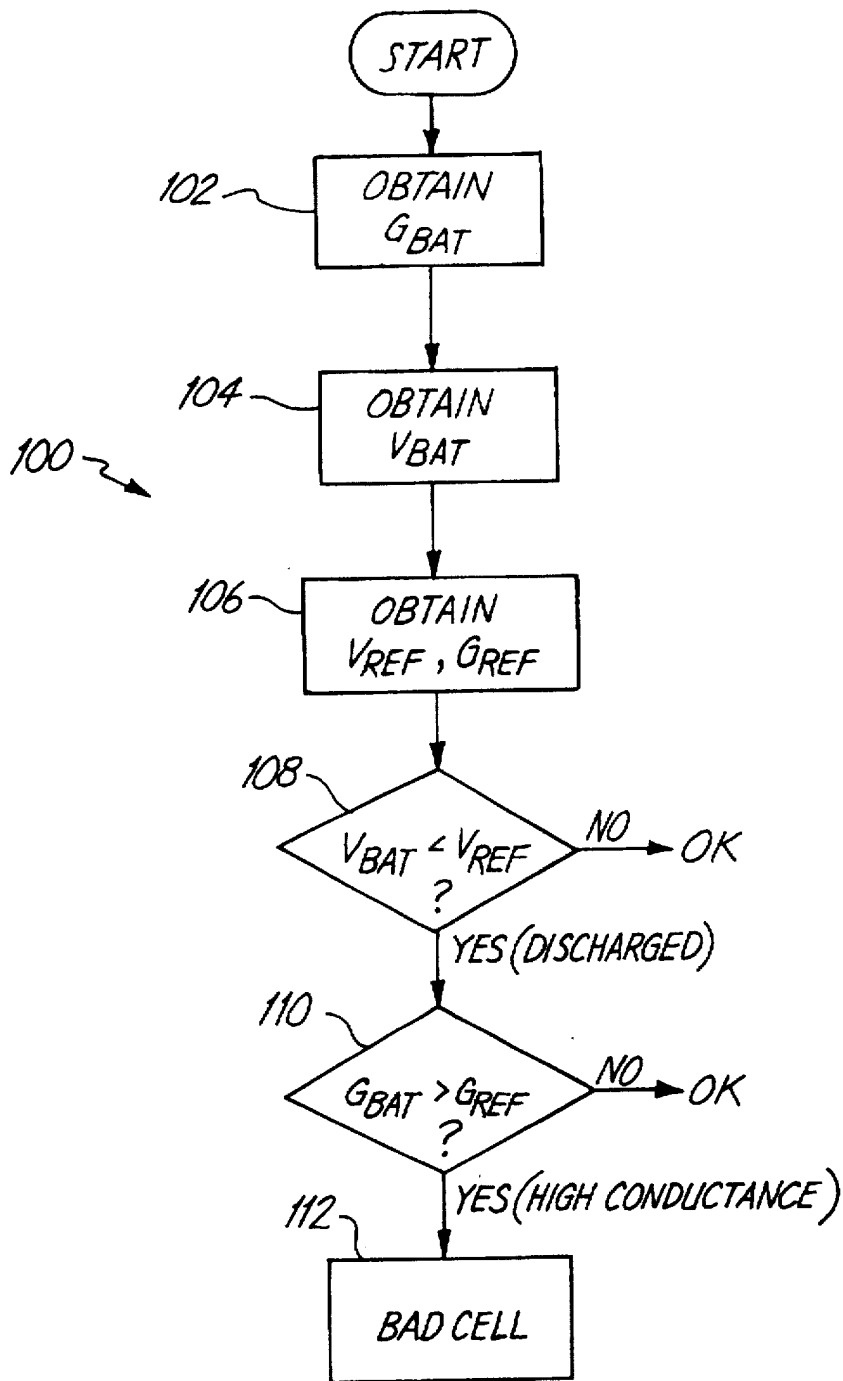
START

102

OBTAIN $G_{BAT}$

104

OBTAIN $V_{BAT}$

100

106

OBTAIN $V_{REF}$, $G_{REF}$

108

$V_{BAT} < V_{REF}$ ?

NO

OK

YES (DISCHARGED)

110

$G_{BAT} > G_{REF}$ ?

NO

OK

YES (HIGH CONDUCTANCE)

112

BAD CELL